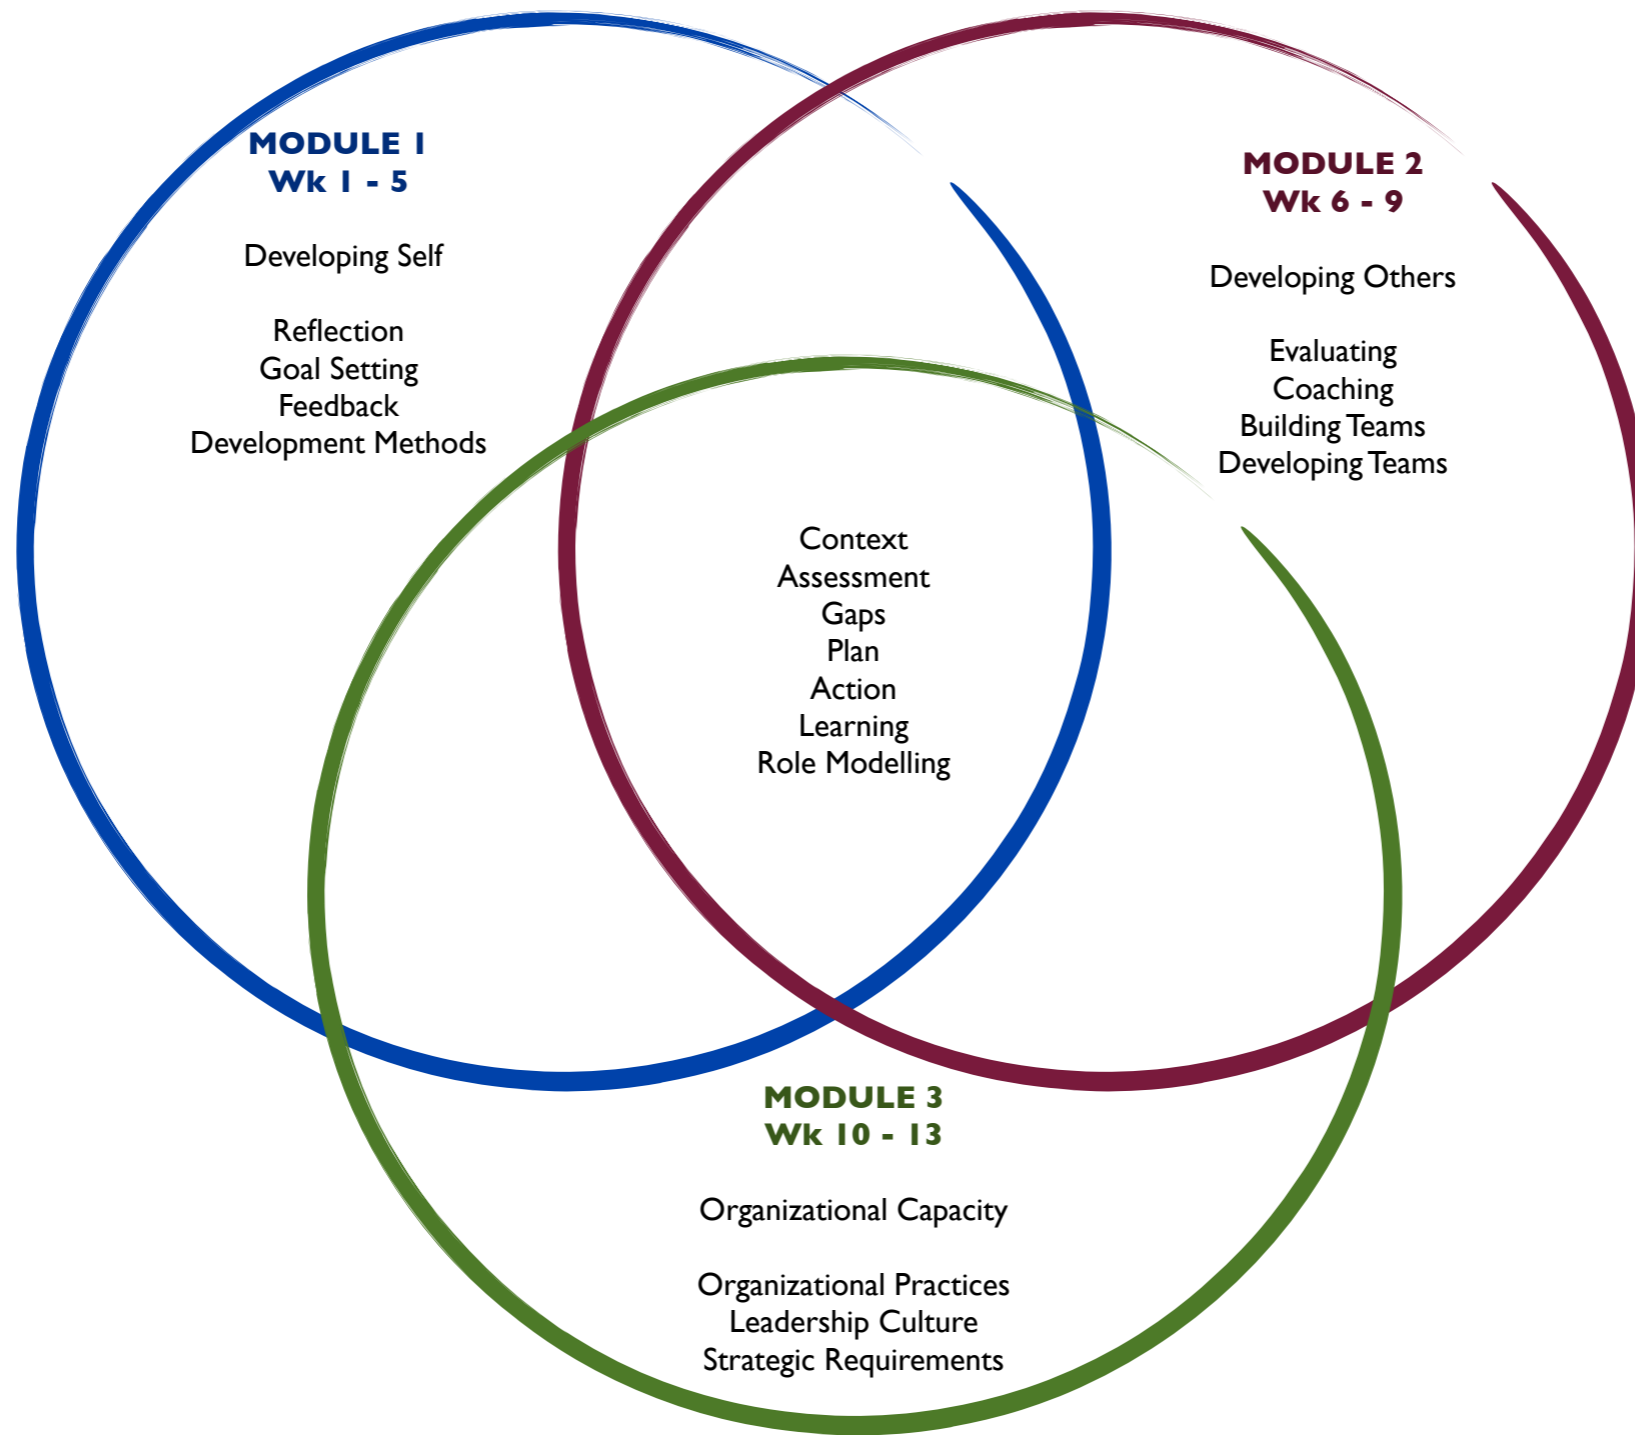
MODULE 1
Wk 1 - 5

Developing Self

Reflection
Goal Setting
Feedback
Development Methods

MODULE 2
Wk 6 - 9

Developing Others

Evaluating
Coaching
Building Teams
Developing Teams

Context
Assessment
Gaps
Plan
Action
Learning
Role Modelling

MODULE 3
Wk 10 - 13

Organizational Capacity

Organizational Practices
Leadership Culture
Strategic Requirements